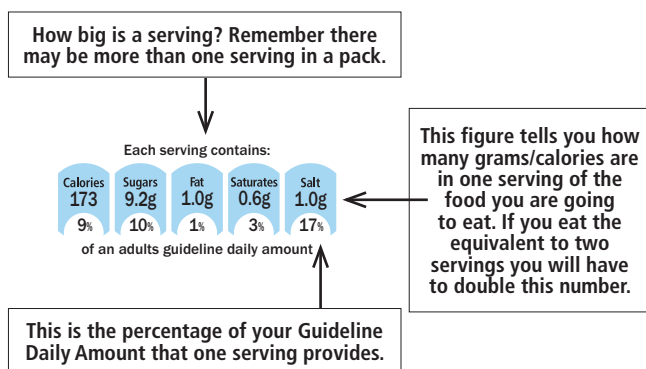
How big is a serving? Remember there may be more than one serving in a pack.

Each serving contains:

| Calories | Sugars | Fat | Saturates | Salt |
|---|---|---|---|---|
| 173 | 9.2g | 1.0g | 0.6g | 1.0g |
| 9% | 10% | 1% | 3% | 17% |

of an adults guideline daily amount

This figure tells you how many grams/calories are in one serving of the food you are going to eat. If you eat the equivalent to two servings you will have to double this number.

This is the percentage of your Guideline Daily Amount that one serving provides.